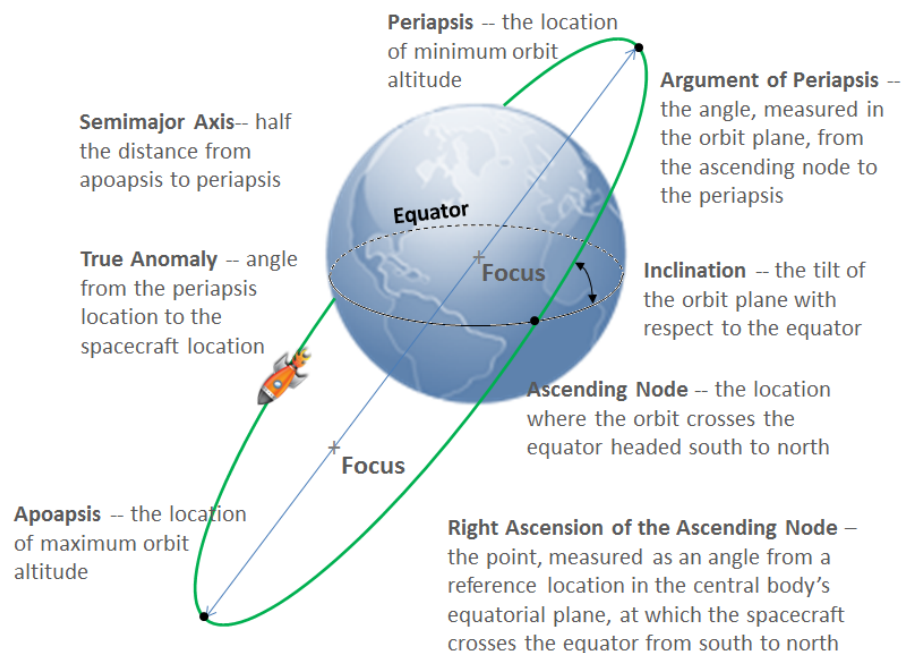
Periapsis -- the location of minimum orbit altitude

Argument of Periapsis -- the angle, measured in the orbit plane, from the ascending node to the periapsis

Semimajor Axis-- half the distance from apoapsis to periapsis

Equator

True Anomaly -- angle from the periapsis location to the spacecraft location

Focus

Inclination -- the tilt of the orbit plane with respect to the equator

Ascending Node -- the location where the orbit crosses the equator headed south to north

Focus

Apoapsis -- the location of maximum orbit altitude

Right Ascension of the Ascending Node – the point, measured as an angle from a reference location in the central body's equatorial plane, at which the spacecraft crosses the equator from south to north